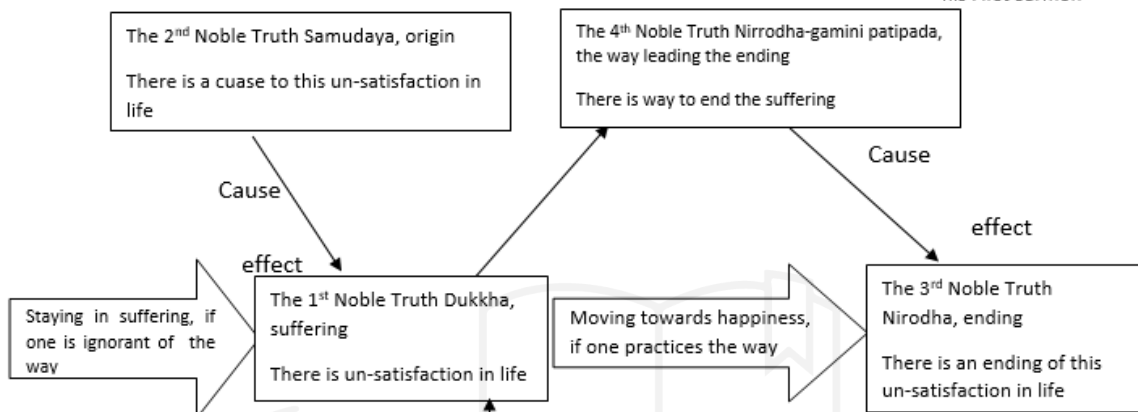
The 2$^{nd}$ Noble Truth Samudaya, origin

There is a cuase to this un-satisfaction in life

The 4$^{th}$ Noble Truth Nirrodha-gamini patipada, the way leading the ending

There is way to end the suffering

Cause

Cause

effect

effect

Staying in suffering, if one is ignorant of the way

The 1$^{st}$ Noble Truth Dukkha, suffering

There is un-satisfaction in life

Moving towards happiness, if one practices the way

The 3$^{rd}$ Noble Truth Nirodha, ending

There is an ending of this un-satisfaction in life